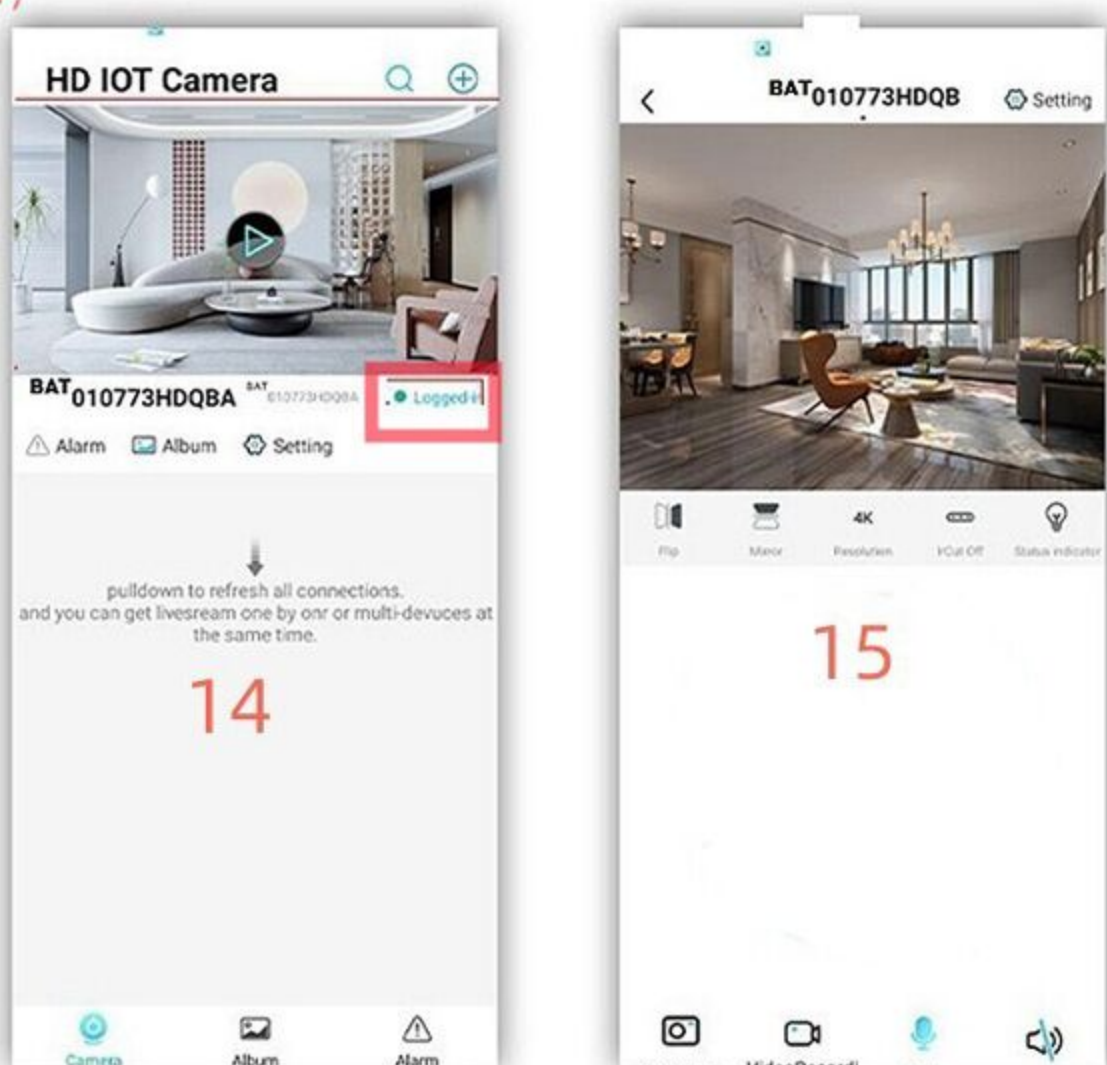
HD IOT Camera

BAT010773HDQBA BAT010773HDQBA Logged in

Alarm Album Setting

pulldown to refresh all connections. and you can get livesream one by onr or multi-devuces at the same time.

14

Camera Album Alarm

BAT010773HDQB Setting

Flip Mirror 4K Resolution ICut Off Status indicator

15

VideoRecordi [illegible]